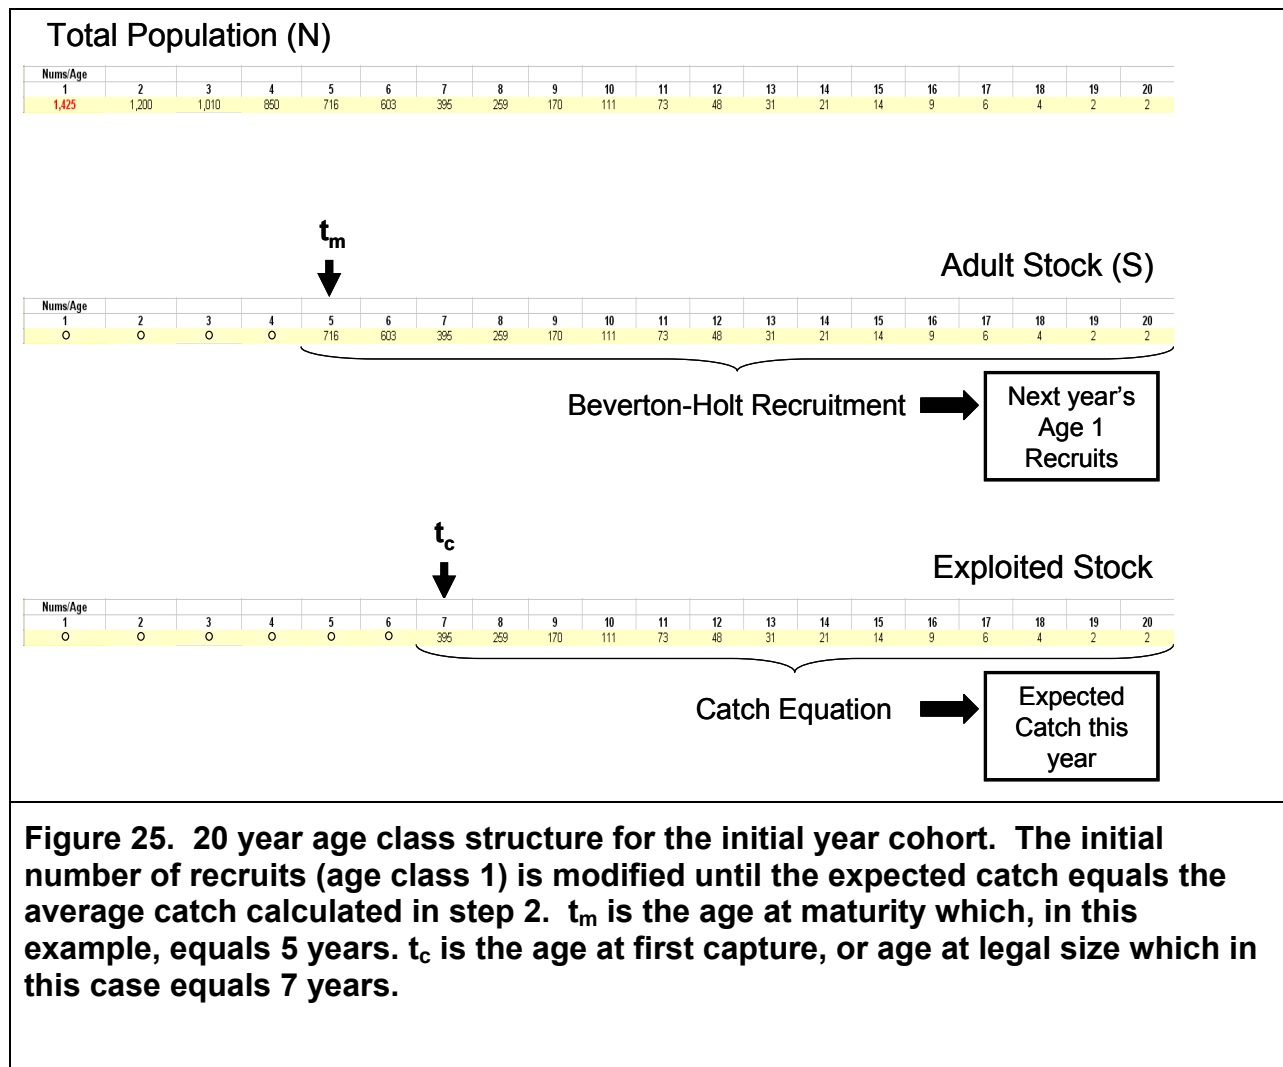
Total Population (N)

| Nums/Age | | | | | | | | | | | | | | | | | | | |
|---|---|---|---|---|---|---|---|---|---|---|---|---|---|---|---|---|---|---|---|
| 1 | 2 | 3 | 4 | 5 | 6 | 7 | 8 | 9 | 10 | 11 | 12 | 13 | 14 | 15 | 16 | 17 | 18 | 19 | 20 |
| 1,425 | 1,200 | 1,010 | 850 | 716 | 603 | 395 | 259 | 170 | 111 | 73 | 48 | 31 | 21 | 14 | 9 | 6 | 4 | 2 | 2 |

$t_m$

Adult Stock (S)

| Nums/Age | | | | | | | | | | | | | | | | | | | |
|---|---|---|---|---|---|---|---|---|---|---|---|---|---|---|---|---|---|---|---|
| 1 | 2 | 3 | 4 | 5 | 6 | 7 | 8 | 9 | 10 | 11 | 12 | 13 | 14 | 15 | 16 | 17 | 18 | 19 | 20 |
| 0 | 0 | 0 | 0 | 716 | 603 | 395 | 259 | 170 | 111 | 73 | 48 | 31 | 21 | 14 | 9 | 6 | 4 | 2 | 2 |

Beverton-Holt Recruitment

Next year's Age 1 Recruits

$t_c$

Exploited Stock

| Nums/Age | | | | | | | | | | | | | | | | | | | |
|---|---|---|---|---|---|---|---|---|---|---|---|---|---|---|---|---|---|---|---|
| 1 | 2 | 3 | 4 | 5 | 6 | 7 | 8 | 9 | 10 | 11 | 12 | 13 | 14 | 15 | 16 | 17 | 18 | 19 | 20 |
| 0 | 0 | 0 | 0 | 0 | 0 | 395 | 259 | 170 | 111 | 73 | 48 | 31 | 21 | 14 | 9 | 6 | 4 | 2 | 2 |

Catch Equation

Expected Catch this year

Figure 25. 20 year age class structure for the initial year cohort. The initial number of recruits (age class 1) is modified until the expected catch equals the average catch calculated in step 2. $t_m$ is the age at maturity which, in this example, equals 5 years. $t_c$ is the age at first capture, or age at legal size which in this case equals 7 years.